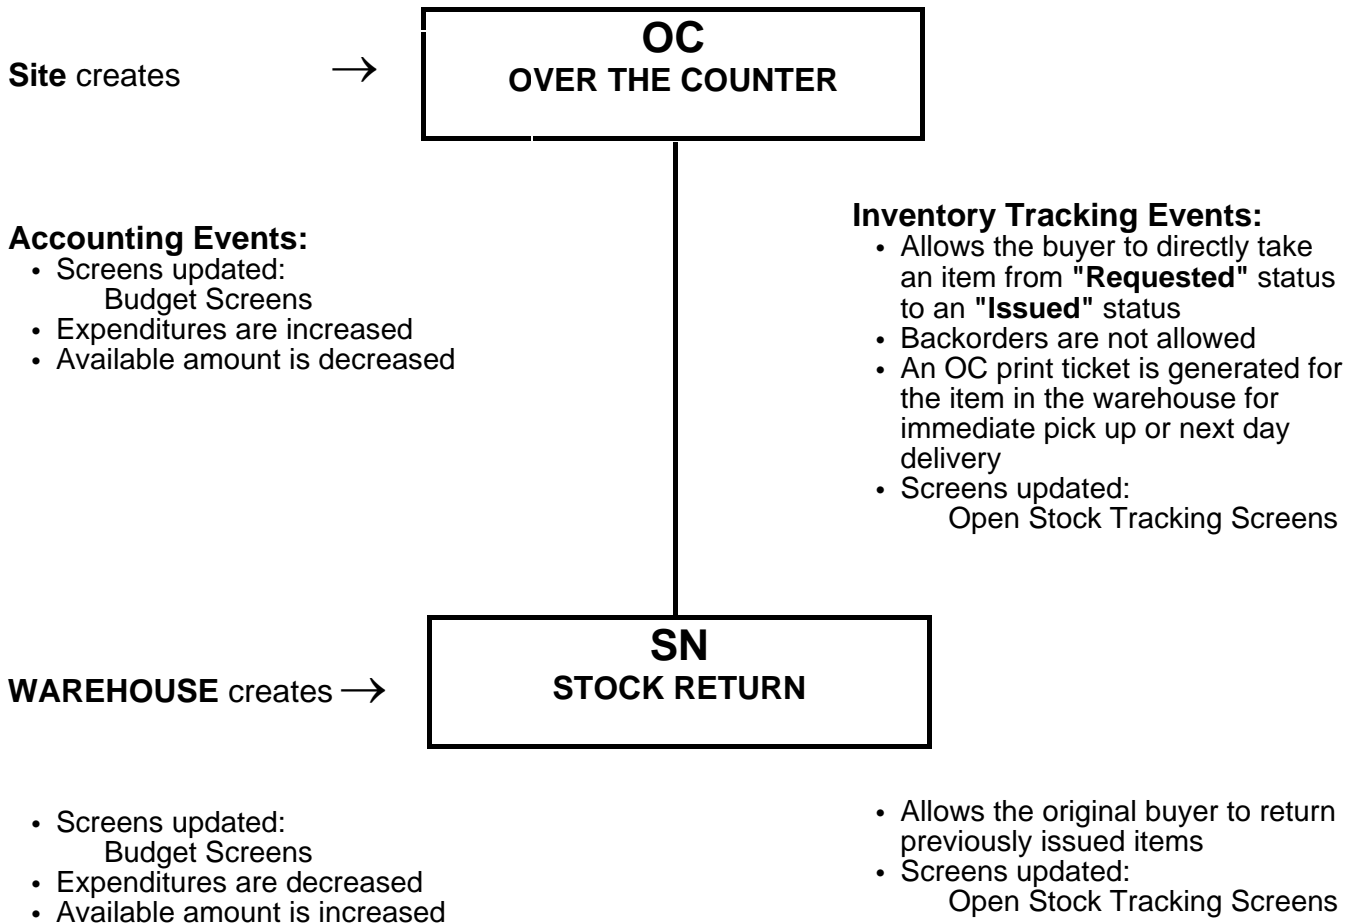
**Site** creates →

**OC**
**OVER THE COUNTER**

**Accounting Events:**
- Screens updated:
  Budget Screens
- Expenditures are increased
- Available amount is decreased

**Inventory Tracking Events:**
- Allows the buyer to directly take an item from **"Requested"** status to an **"Issued"** status
- Backorders are not allowed
- An OC print ticket is generated for the item in the warehouse for immediate pick up or next day delivery
- Screens updated:
  Open Stock Tracking Screens

**WAREHOUSE** creates →

**SN**
**STOCK RETURN**

- Screens updated:
  Budget Screens
- Expenditures are decreased
- Available amount is increased

- Allows the original buyer to return previously issued items
- Screens updated:
  Open Stock Tracking Screens